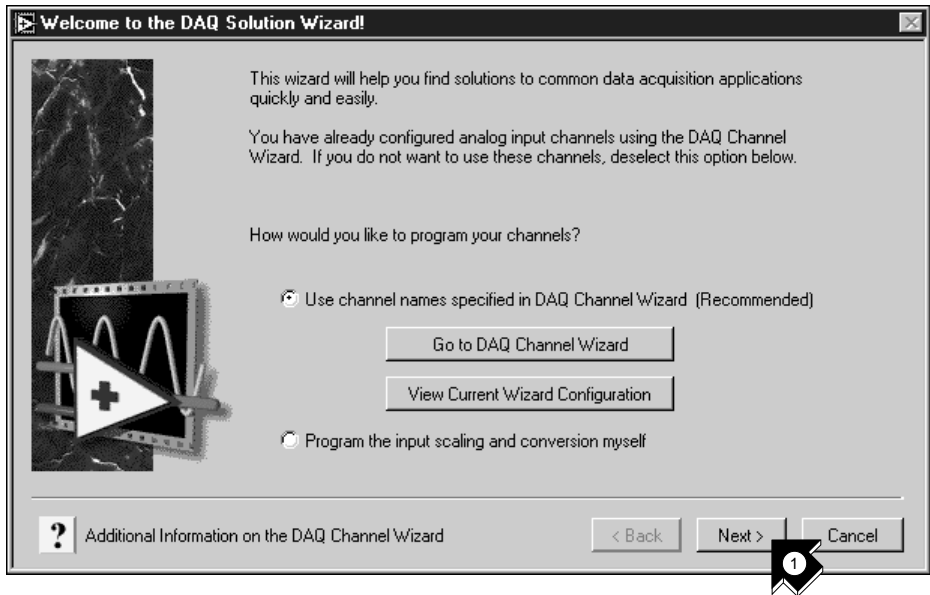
Welcome to the DAQ Solution Wizard!

This wizard will help you find solutions to common data acquisition applications quickly and easily.

You have already configured analog input channels using the DAQ Channel Wizard. If you do not want to use these channels, deselect this option below.

How would you like to program your channels?

Use channel names specified in DAQ Channel Wizard (Recommended)

Go to DAQ Channel Wizard

View Current Wizard Configuration

Program the input scaling and conversion myself

?

Additional Information on the DAQ Channel Wizard

< Back

Next >

Cancel

1